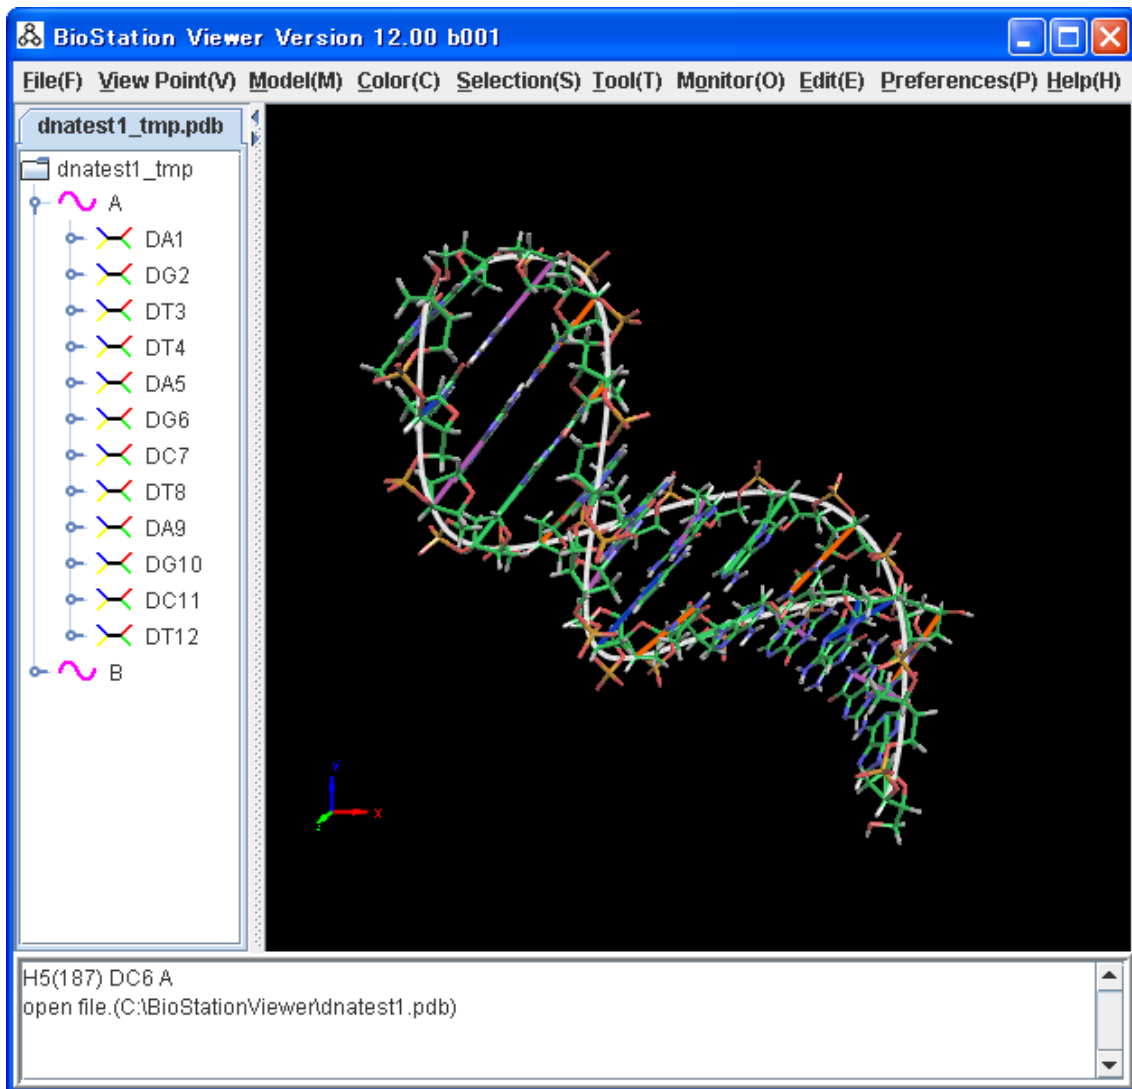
BioStation Viewer Version 12.00 b001

File(F) View Point(V) Model(M) Color(C) Selection(S) Tool(T) Monitor(O) Edit(E) Preferences(P) Help(H)

dnatest1_tmp.pdb

dnatest1_tmp
A
DA1
DG2
DT3
DT4
DA5
DG6
DC7
DT8
DA9
DG10
DC11
DT12
B

Y
X
Z

H5(187) DC6 A
open file.(C:\BioStationViewer\dnatest1.pdb)